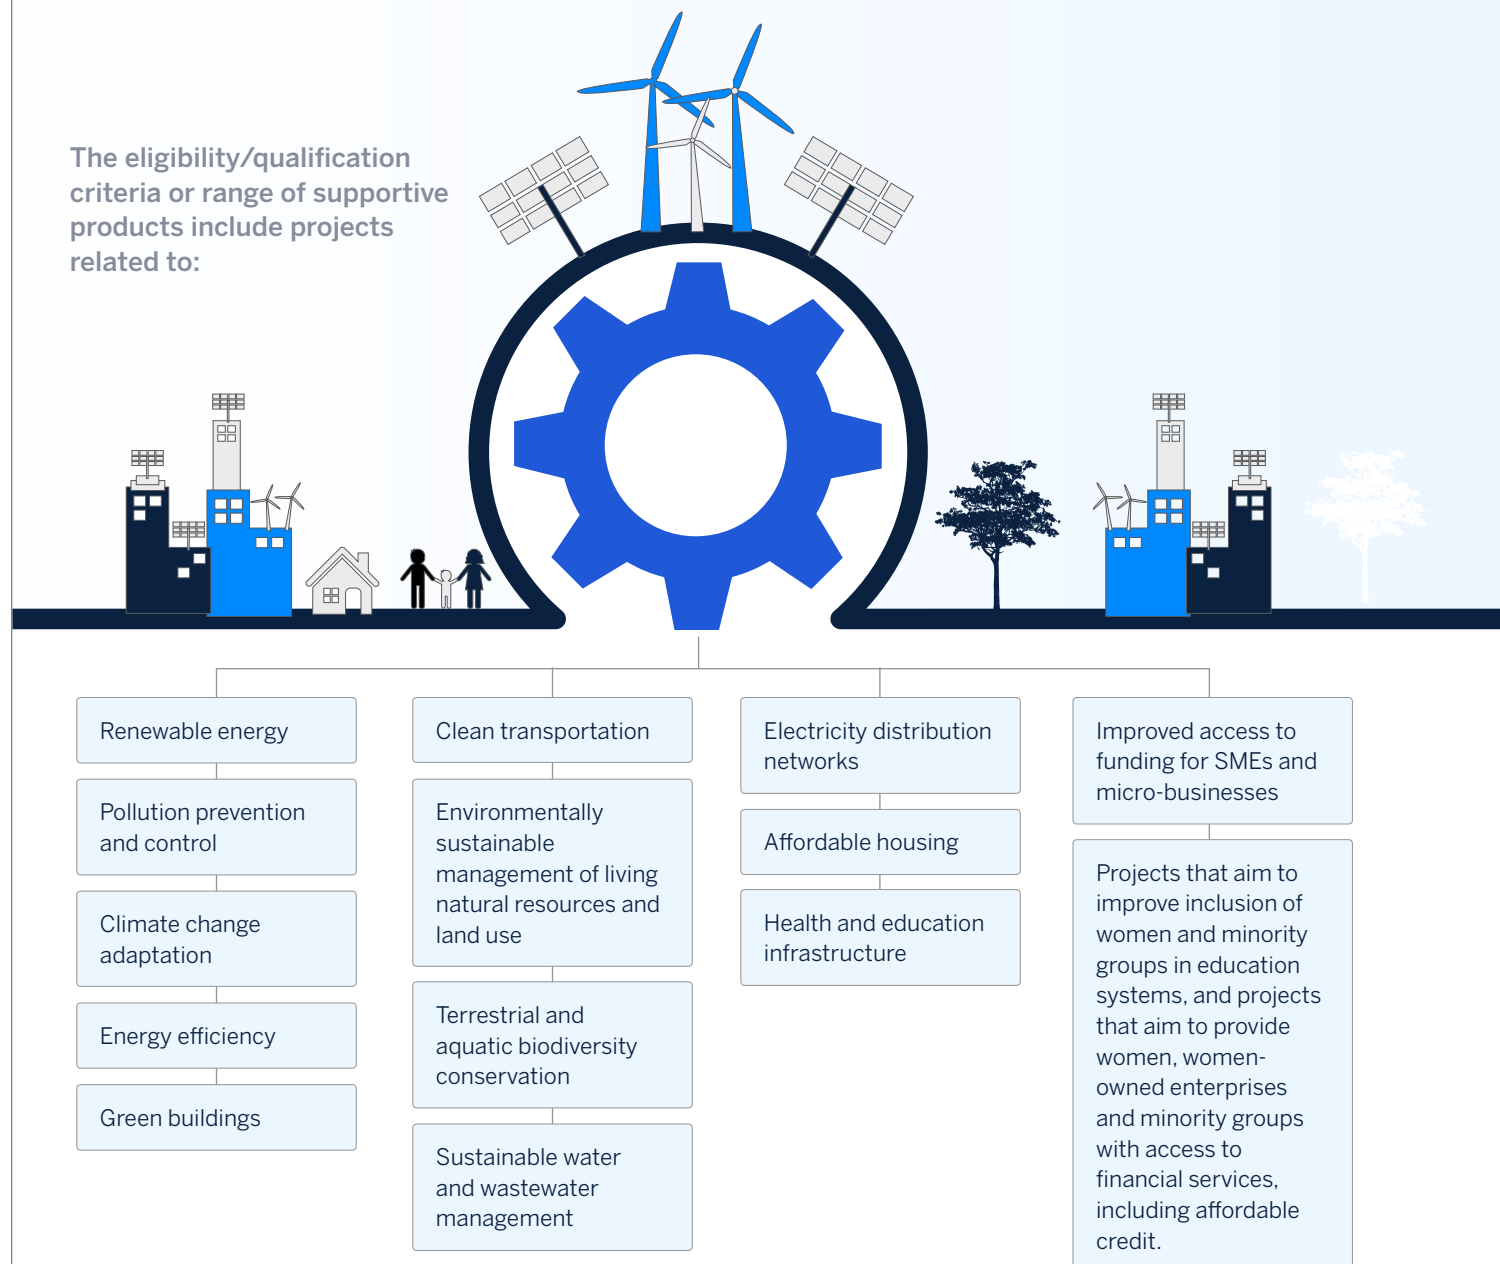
The eligibility/qualification criteria or range of supportive products include projects related to:

Renewable energy

Pollution prevention and control

Climate change adaptation

Energy efficiency

Green buildings

Clean transportation

Environmentally sustainable management of living natural resources and land use

Terrestrial and aquatic biodiversity conservation

Sustainable water and wastewater management

Electricity distribution networks

Affordable housing

Health and education infrastructure

Improved access to funding for SMEs and micro-businesses

Projects that aim to improve inclusion of women and minority groups in education systems, and projects that aim to provide women, women-owned enterprises and minority groups with access to financial services, including affordable credit.